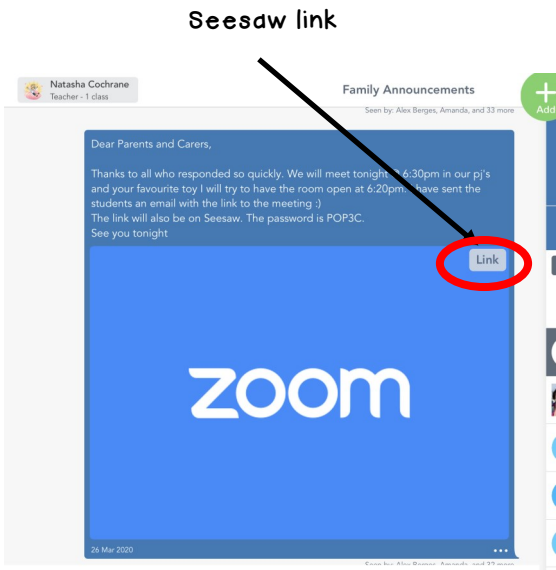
Seesaw link

Natasha Cochrane
Teacher - 1 class

Family Announcements

Seen by: Alex Berges, Amanda, and 33 more

Add

Dear Parents and Carers,

Thanks to all who responded so quickly. We will meet tonigh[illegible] 6:30pm in our pj's and your favourite toy I will try to have the room open at 6:20pm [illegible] have sent the students an email with the link to the meeting :)
The link will also be on Seesaw. The password is POP3C.
See you tonight

Link

zoom

26 Mar 2020

Seen by: Alex Berges, Amanda, and 33 more